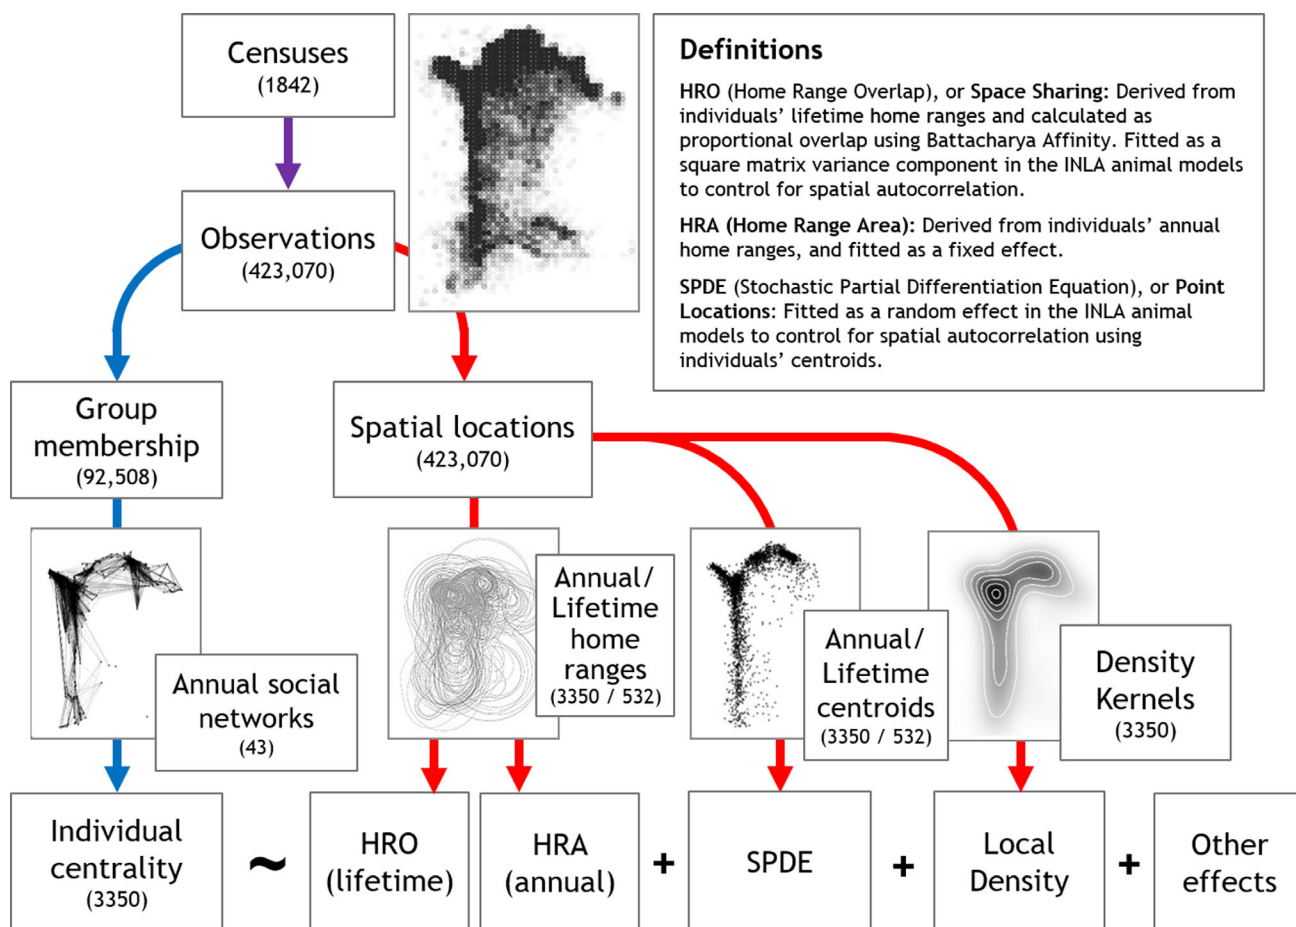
Censuses
(1842)

Observations
(423,070)

Definitions

HRO (Home Range Overlap), or Space Sharing: Derived from individuals' lifetime home ranges and calculated as proportional overlap using Battacharya Affinity. Fitted as a square matrix variance component in the INLA animal models to control for spatial autocorrelation.

HRA (Home Range Area): Derived from individuals' annual home ranges, and fitted as a fixed effect.

SPDE (Stochastic Partial Differentiation Equation), or Point Locations: Fitted as a random effect in the INLA animal models to control for spatial autocorrelation using individuals' centroids.

Group membership
(92,508)

Spatial locations
(423,070)

Annual social networks
(43)

Annual/ Lifetime home ranges
(3350 / 532)

Annual/ Lifetime centroids
(3350 / 532)

Density Kernels
(3350)

Individual centrality
(3350)

~

HRO (lifetime)

HRA (annual)

+

SPDE

+

Local Density

+

Other effects